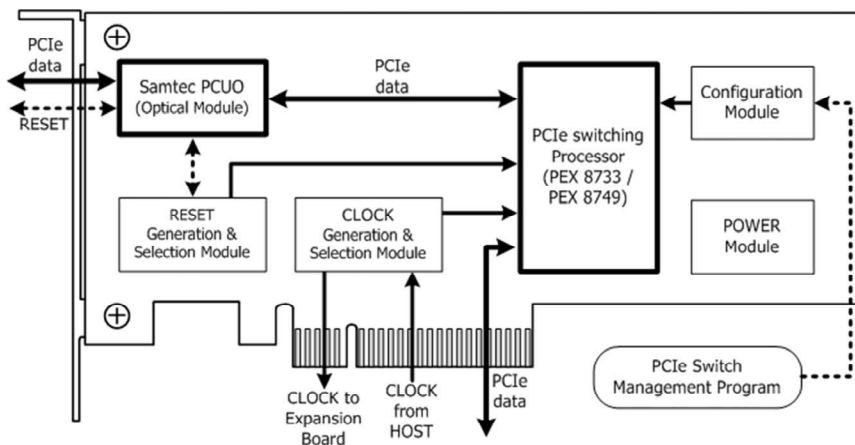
PCIe data

RESET

Samtec PCUO (Optical Module)

PCIe data

PCIe switching Processor (PEX 8733 / PEX 8749)

Configuration Module

RESET Generation & Selection Module

CLOCK Generation & Selection Module

POWER Module

PCIe Switch Management Program

CLOCK to Expansion Board

CLOCK from HOST

PCIe data